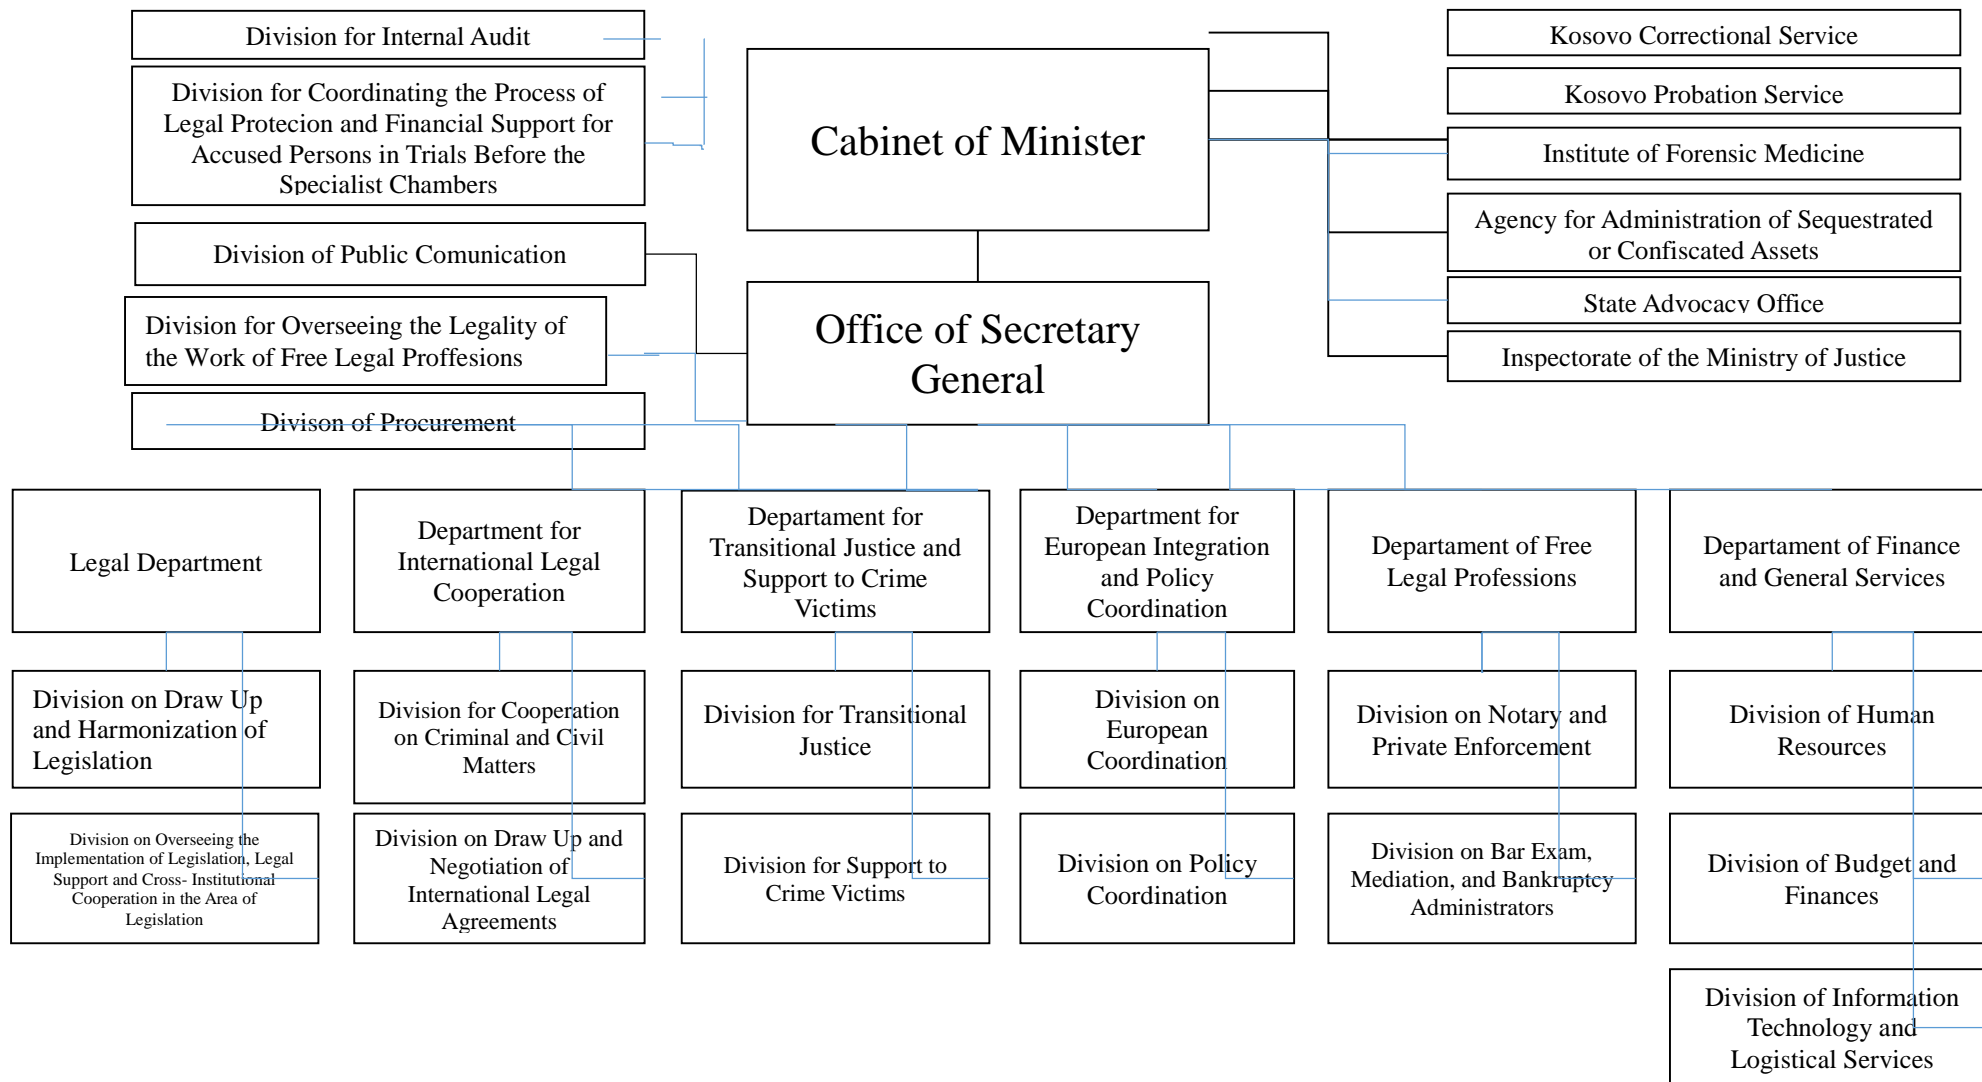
Division for Internal Audit

Division for Coordinating the Process of Legal Protecion and Financial Support for Accused Persons in Trials Before the Specialist Chambers

Division of Public Comunication

Division for Overseeing the Legality of the Work of Free Legal Proffesions

Divison of Procurement

Cabinet of Minister

Office of Secretary General

Kosovo Correctional Service

Kosovo Probation Service

Institute of Forensic Medicine

Agency for Administration of Sequestrated or Confiscated Assets

State Advocacy Office

Inspectorate of the Ministry of Justice

Legal Department

Division on Draw Up and Harmonization of Legislation

Division on Overseeing the Implementation of Legislation, Legal Support and Cross- Institutional Cooperation in the Area of Legislation

Department for International Legal Cooperation

Division for Cooperation on Criminal and Civil Matters

Division on Draw Up and Negotiation of International Legal Agreements

Departament for Transitional Justice and Support to Crime Victims

Division for Transitional Justice

Division for Support to Crime Victims

Department for European Integration and Policy Coordination

Division on European Coordination

Division on Policy Coordination

Departament of Free Legal Professions

Division on Notary and Private Enforcement

Division on Bar Exam, Mediation, and Bankruptcy Administrators

Departament of Finance and General Services

Division of Human Resources

Division of Budget and Finances

Division of Information Technology and Logistical Services